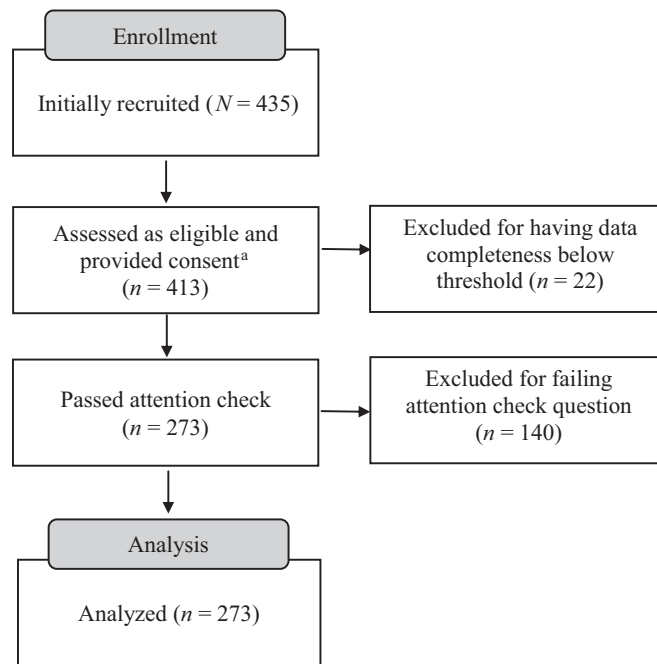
Enrollment

Initially recruited ($N = 435$)

Assessed as eligible and provided consent$^{a}$ ($n = 413$)

Excluded for having data completeness below threshold ($n = 22$)

Passed attention check ($n = 273$)

Excluded for failing attention check question ($n = 140$)

Analysis

Analyzed ($n = 273$)